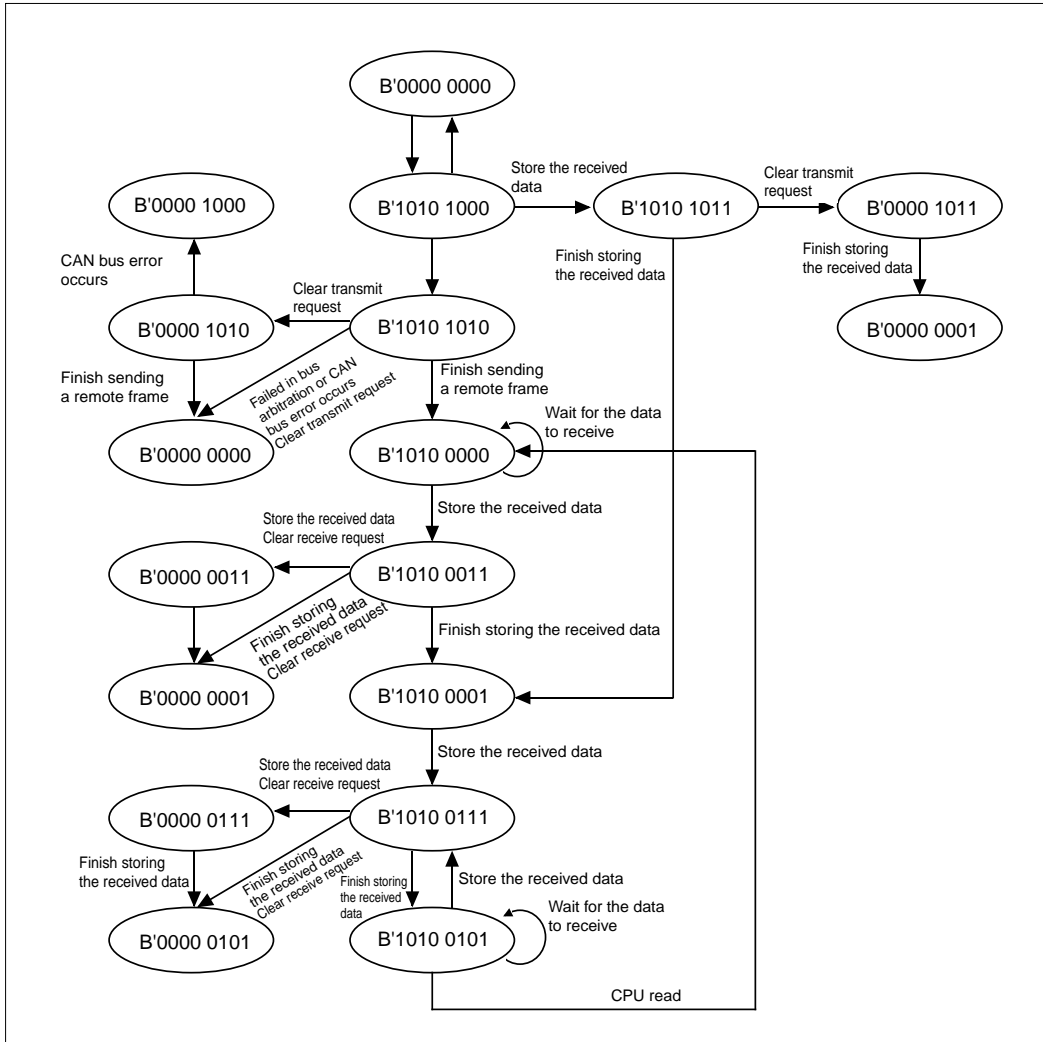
B'0000 0000

Store the received data

Clear transmit request

B'0000 1000

B'1010 1000

B'1010 1011

B'0000 1011

Finish storing the received data

Finish storing the received data

CAN bus error occurs

Clear transmit request

B'0000 0001

B'0000 1010

B'1010 1010

Finish sending a remote frame

Failed in bus arbitration or CAN bus error occurs Clear transmit request

Finish sending a remote frame

Wait for the data to receive

B'0000 0000

B'1010 0000

Store the received data

Store the received data Clear receive request

B'0000 0011

B'1010 0011

Finish storing the received data Clear receive request

Finish storing the received data

B'0000 0001

B'1010 0001

Store the received data

Store the received data Clear receive request

B'0000 0111

B'1010 0111

Finish storing the received data

Finish storing the received data Clear receive request

Finish storing the received data

Store the received data

Wait for the data to receive

B'0000 0101

B'1010 0101

CPU read